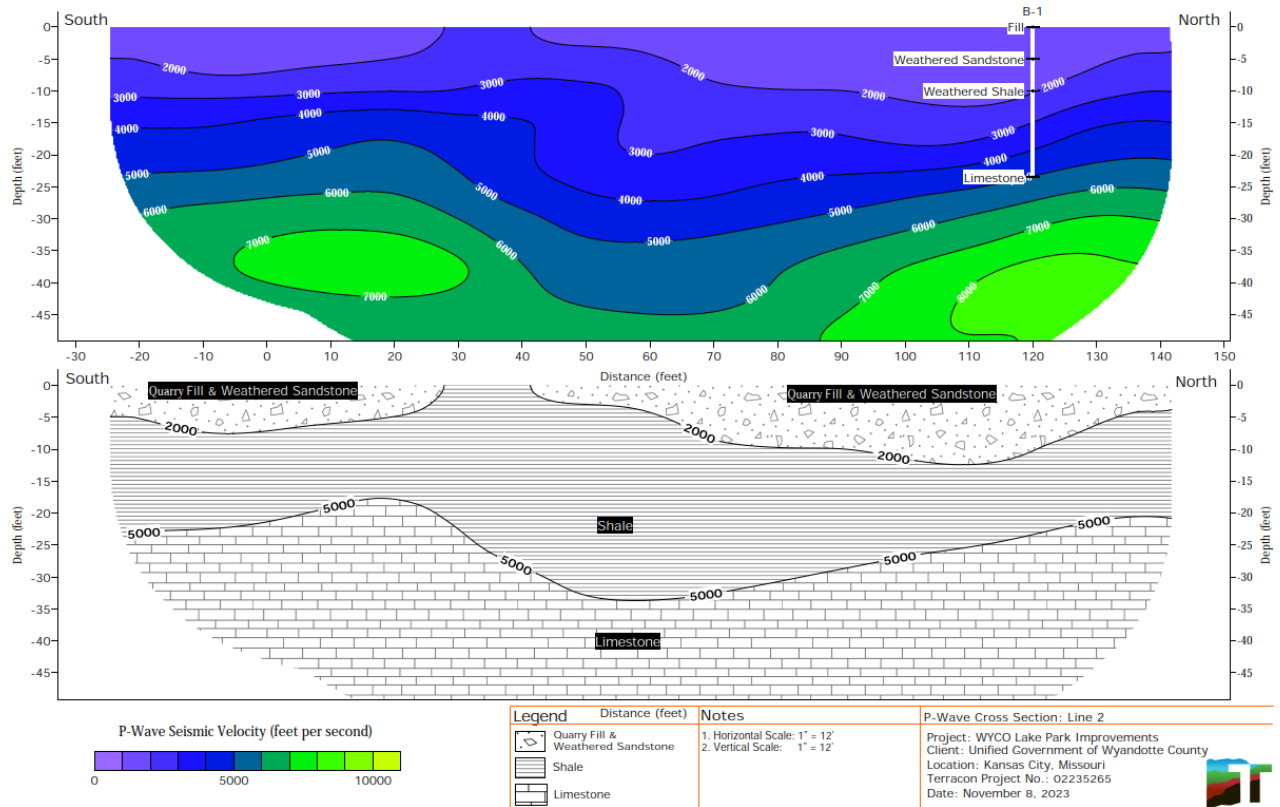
South

North

B-1

Fill

Weathered Sandstone

Weathered Shale

Limestone

0
-5
-10
-15
-20
-25
-30
-35
-40
-45

Depth (feet)

2000
3000
4000
5000
6000
7000
2000
3000
4000
5000
6000
7000
2000
3000
4000
5000
6000
7000
8000
2000
3000
4000
5000
6000
7000
3000
4000
5000
6000

-30 -20 -10 0 10 20 30 40 50 60 70 80 90 100 110 120 130 140 150

Distance (feet)

South

North

Quarry Fill & Weathered Sandstone

Quarry Fill & Weathered Sandstone

2000
2000
2000

Shale

5000
5000
5000
5000
5000
5000

Limestone

0
-5
-10
-15
-20
-25
-30
-35
-40
-45

Depth (feet)

Distance (feet)

P-Wave Seismic Velocity (feet per second)

0 5000 10000

Legend

Quarry Fill & Weathered Sandstone

Shale

Limestone

Notes

1. Horizontal Scale: 1" = 12'
2. Vertical Scale: 1" = 12'

P-Wave Cross Section: Line 2

Project: WYCO Lake Park Improvements
Client: Unified Government of Wyandotte County
Location: Kansas City, Missouri
Terracon Project No.: 02235265
Date: November 8, 2023